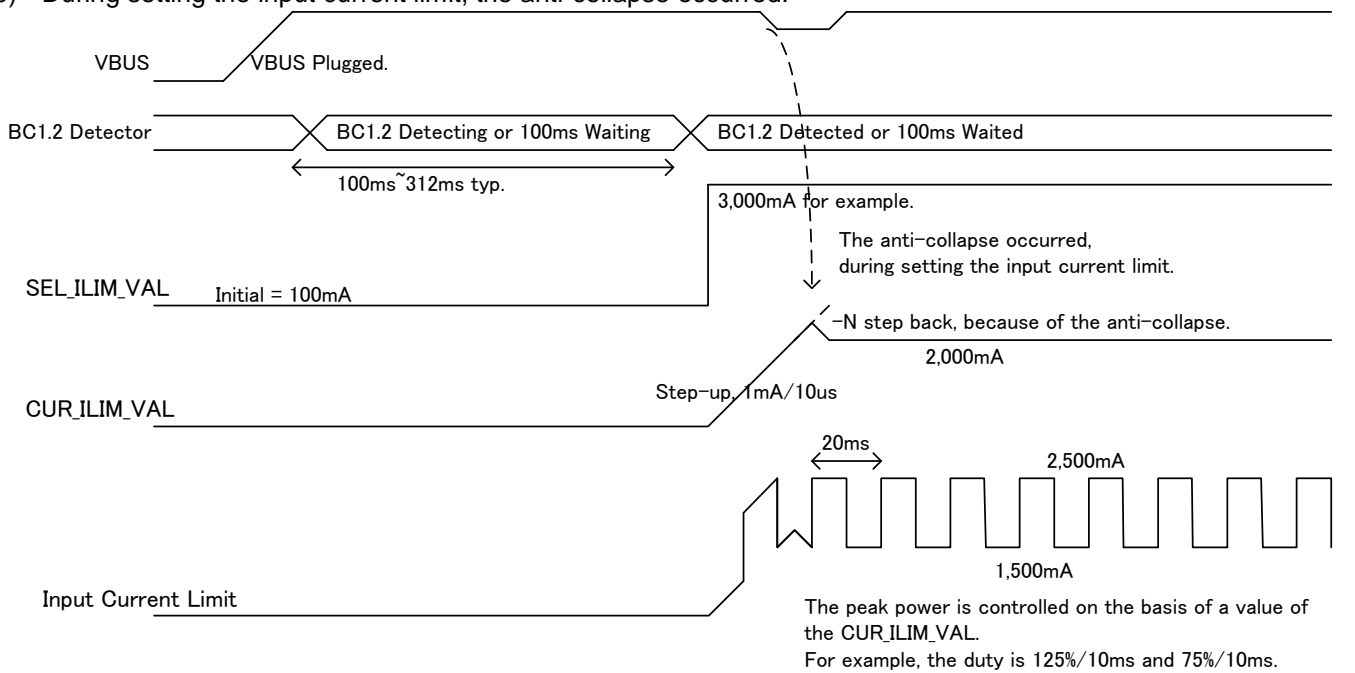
3) During setting the input current limit, the anti-collapse occurred.

VBUS

VBUS Plugged.

BC1.2 Detector

BC1.2 Detecting or 100ms Waiting

BC1.2 Detected or 100ms Waited

100ms~312ms typ.

3,000mA for example.

The anti-collapse occurred, during setting the input current limit.

SEL_ILIM_VAL

Initial = 100mA

-N step back, because of the anti-collapse.

2,000mA

Step-up, 1mA/10us

CUR_ILIM_VAL

20ms

2,500mA

1,500mA

Input Current Limit

The peak power is controlled on the basis of a value of the CUR_ILIM_VAL.
For example, the duty is 125%/10ms and 75%/10ms.